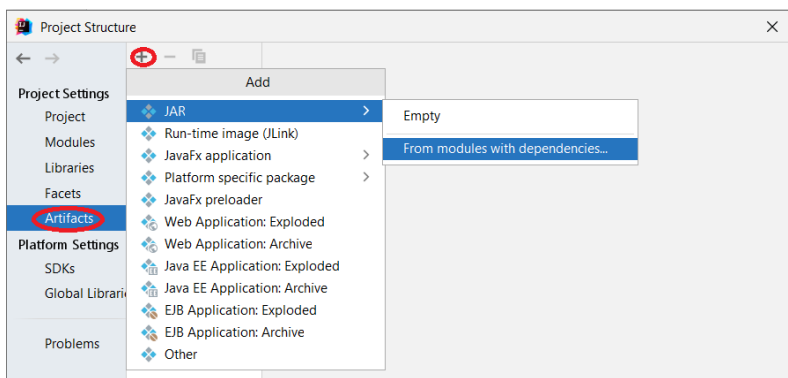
Project Structure
×
← →
+ −
Project Settings
Project
Modules
Libraries
Facets
Artifacts
Platform Settings
SDKs
Global Librari
Problems
Add
JAR >
Run-time image (JLink)
JavaFx application >
Platform specific package >
JavaFx preloader
Web Application: Exploded
Web Application: Archive
Java EE Application: Exploded
Java EE Application: Archive
EJB Application: Exploded
EJB Application: Archive
Other
Empty
From modules with dependencies...